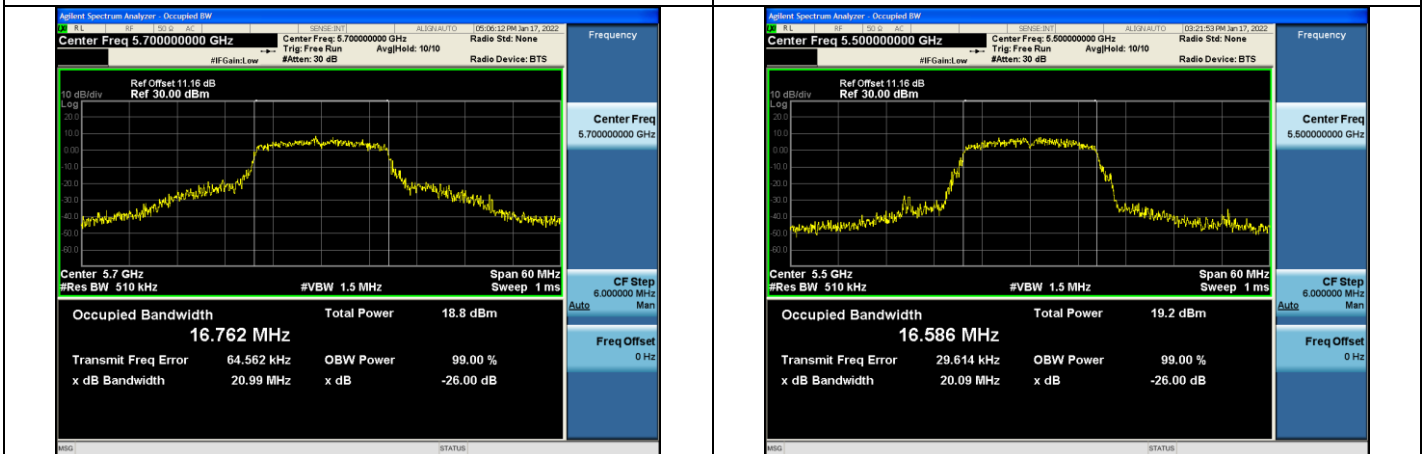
Agilent Spectrum Analyzer - Occupied BW
RL RF 50 Ω AC SENSE:INT ALIGN AUTO 05:06:12 PM Jan 17, 2022
Center Freq 5.700000000 GHz
Center Freq: 5.700000000 GHz
Trig: Free Run Avg|Hold: 10/10
#IFGain:Low #Atten: 30 dB
Radio Std: None
Radio Device: BTS
Frequency
Ref Offset 11.16 dB
10 dB/div Ref 30.00 dBm
Log
20.0
10.0
0.00
-10.0
-20.0
-30.0
-40.0
-50.0
-60.0
Center 5.7 GHz
#Res BW 510 kHz
#VBW 1.5 MHz
Span 60 MHz
Sweep 1 ms
Center Freq
5.700000000 GHz
CF Step
6.000000 MHz
Auto Man
Freq Offset
0 Hz
Occupied Bandwidth
16.762 MHz
Total Power 18.8 dBm
Transmit Freq Error 64.562 kHz
OBW Power 99.00 %
x dB Bandwidth 20.99 MHz
x dB -26.00 dB
MSG
STATUS

Agilent Spectrum Analyzer - Occupied BW
RL RF 50 Ω AC SENSE:INT ALIGN AUTO 03:21:53 PM Jan 17, 2022
Center Freq 5.500000000 GHz
Center Freq: 5.500000000 GHz
Trig: Free Run Avg|Hold: 10/10
#IFGain:Low #Atten: 30 dB
Radio Std: None
Radio Device: BTS
Frequency
Ref Offset 11.16 dB
10 dB/div Ref 30.00 dBm
Log
20.0
10.0
0.00
-10.0
-20.0
-30.0
-40.0
-50.0
-60.0
Center 5.5 GHz
#Res BW 510 kHz
#VBW 1.5 MHz
Span 60 MHz
Sweep 1 ms
Center Freq
5.500000000 GHz
CF Step
6.000000 MHz
Auto Man
Freq Offset
0 Hz
Occupied Bandwidth
16.586 MHz
Total Power 19.2 dBm
Transmit Freq Error 29.614 kHz
OBW Power 99.00 %
x dB Bandwidth 20.09 MHz
x dB -26.00 dB
MSG
STATUS